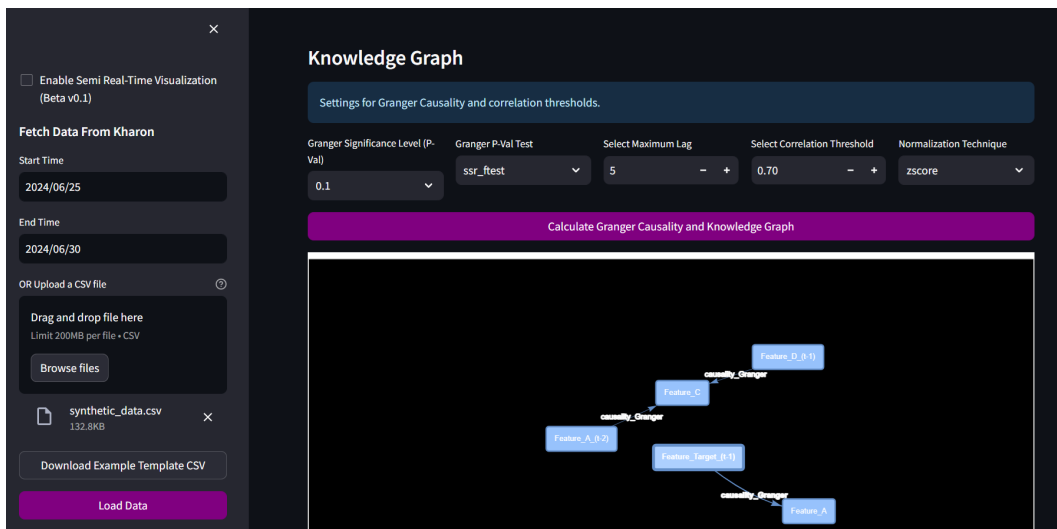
×

Enable Semi Real-Time Visualization (Beta v0.1)

Fetch Data From Kharon

Start Time

2024/06/25

End Time

2024/06/30

OR Upload a CSV file

Drag and drop file here

Limit 200MB per file • CSV

Browse files

synthetic_data.csv
132.8KB

×

Download Example Template CSV

Load Data

Knowledge Graph

Settings for Granger Causality and correlation thresholds.

Granger Significance Level (P-Val)

0.1

Granger P-Val Test

ssr_ftest

Select Maximum Lag

5

− +

Select Correlation Threshold

0.70

− +

Normalization Technique

zscore

Calculate Granger Causality and Knowledge Graph

Feature_D_(t-1)

causality_Granger

Feature_C

causality_Granger

Feature_A_(t-2)

Feature_Target_(t-1)

causality_Granger

Feature_A